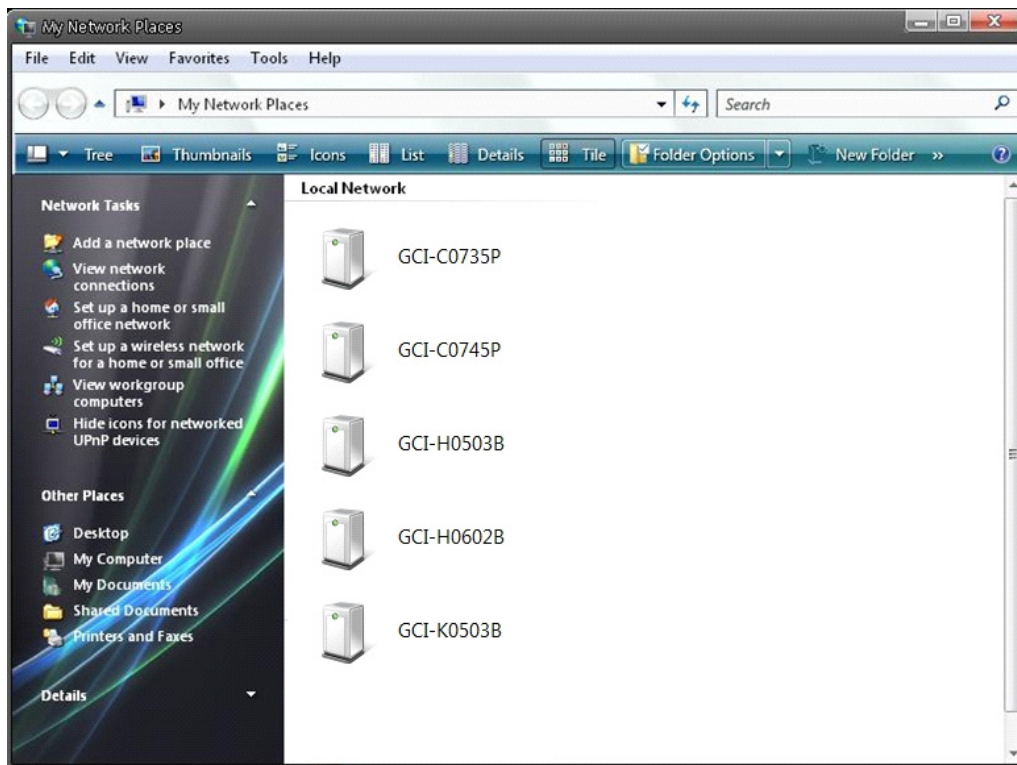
My Network Places

File Edit View Favorites Tools Help

My Network Places

Search

Tree Thumbnails Icons List Details Tile Folder Options New Folder »

Network Tasks

Add a network place

View network connections

Set up a home or small office network

Set up a wireless network for a home or small office

View workgroup computers

Hide icons for networked UPnP devices

Other Places

Desktop

My Computer

My Documents

Shared Documents

Printers and Faxes

Details

Local Network

GCI-C0735P

GCI-C0745P

GCI-H0503B

GCI-H0602B

GCI-K0503B